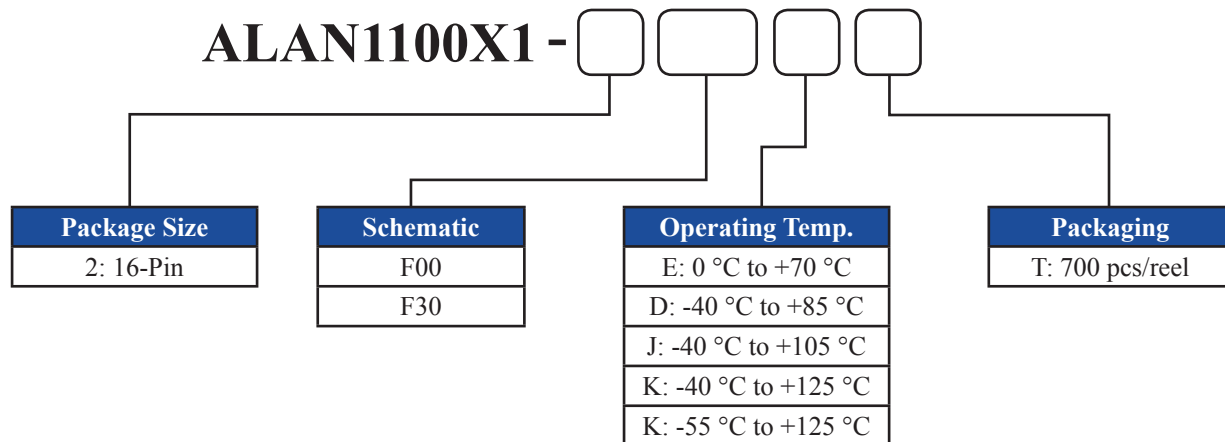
ALAN1100X1 -

| Package Size |
|---|
| 2: 16-Pin |

| Schematic |
|---|
| F00 |
| F30 |

| Operating Temp. |
|---|
| E: 0 °C to +70 °C |
| D: -40 °C to +85 °C |
| J: -40 °C to +105 °C |
| K: -40 °C to +125 °C |
| K: -55 °C to +125 °C |

| Packaging |
|---|
| T: 700 pcs/reel |